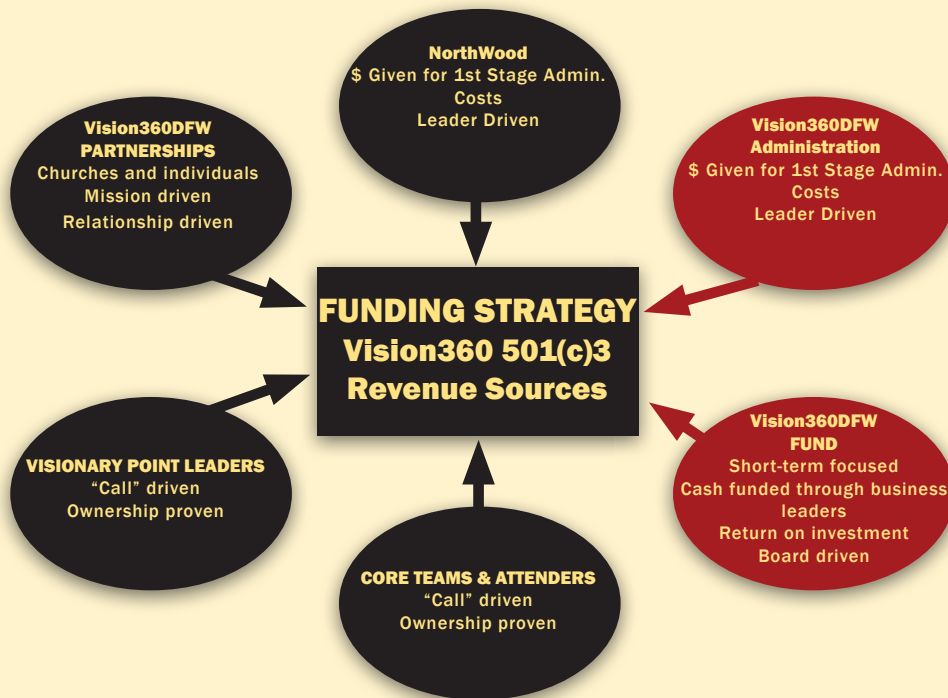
NorthWood
$ Given for 1st Stage Admin. Costs
Leader Driven

Vision360DFW
PARTNERSHIPS
Churches and individuals
Mission driven
Relationship driven

Vision360DFW
Administration
$ Given for 1st Stage Admin. Costs
Leader Driven

FUNDING STRATEGY
Vision360 501(c)3
Revenue Sources

VISIONARY POINT LEADERS
"Call" driven
Ownership proven

Vision360DFW
FUND
Short-term focused
Cash funded through business leaders
Return on investment
Board driven

CORE TEAMS & ATTENDERS
"Call" driven
Ownership proven